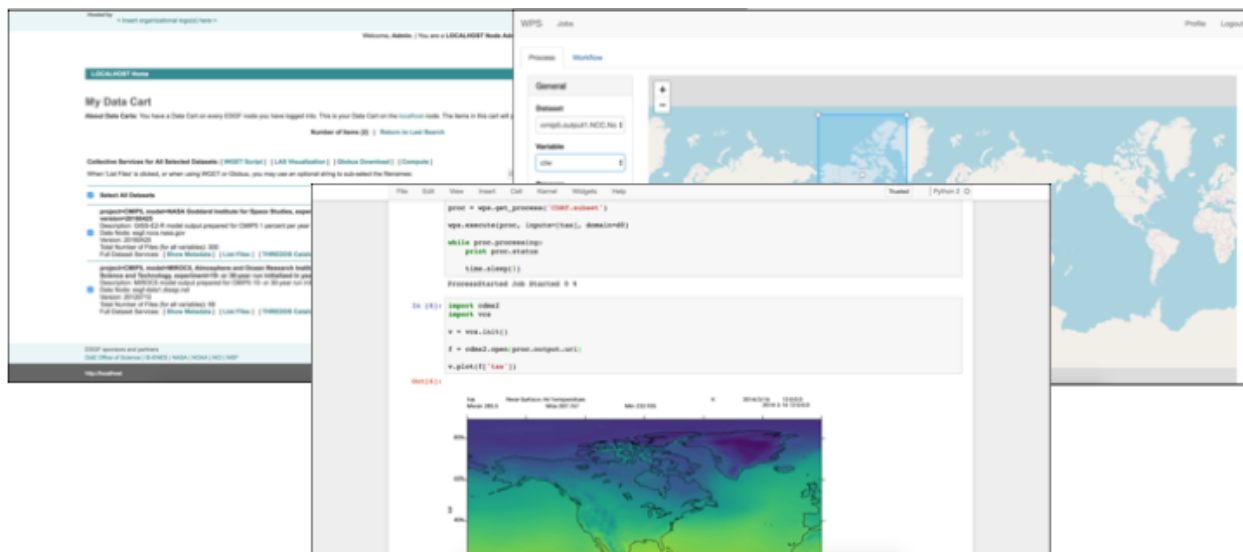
Hosted by:
< Insert organizational logo(s) here >
Welcome, Admin. | You are a LOCALHOST Node Adm

LOCALHOST Home

My Data Cart

About Data Carts: You have a Data Cart on every ESGF node you have logged into. This is your Data Cart on the localhost node. The items in this cart will

Number of Items (2) | Return to Last Search

Collective Services for All Selected Datasets: [ WGET Script ] [ LAS Visualization ] [ Globus Download ] [ Compute ]
When 'List Files' is clicked, or when using WGET or Globus, you may use an optional string to sub-select the filenames:

Select All Datasets

project=CMIP5, model=NASA Goddard Institute for Space Studies, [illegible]
version=20160425
Description: GISS-E2-R model output prepared for CMIP5 1 percent per year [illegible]
Data Node: esgf.nccs.nasa.gov
Version: 20160425
Total Number of Files (for all variables): 300
Full Dataset Services: [ Show Metadata ] [ List Files ] [ THREDDS Catal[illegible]

project=CMIP5, model=MIROC5, Atmosphere and Ocean Research Instit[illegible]
Science and Technology, experiment=10- or 30-year run initialized in yea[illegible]
Description: MIROC5 model output prepared for CMIP5 10- or 30-year run ini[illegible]
Data Node: esgf-data1.diasjp.net
Version: 20120710
Total Number of Files (for all variables): 98
Full Dataset Services: [ Show Metadata ] [ List Files ] [ THREDDS Catal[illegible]

ESGF sponsors and partners
DoE Office of Science | IS-ENES | NASA | NOAA | NCI | NSF

http://localhost

WPS Jobs
Profile Logout
Process Workflow
General
Dataset
cmip5.output1.NCC.No
Variable
clw
+
-

File Edit View Insert Cell Kernel Widgets Help
Trusted Python 2

proc = wps.get_process('CDAT.subset')

wps.execute(proc, inputs=[tas], domain=d0)

while proc.processing:
    print proc.status

    time.sleep(1)

ProcessStarted Job Started 0 %

In [4]: import cdms2
import vcs

v = vcs.init()

f = cdms2.open(proc.output.uri)

v.plot(f('tas'))

Out[4]:

tas Near-Surface Air Temperature K 2016/2/16 13:03:0
Mean 265.5 Max 301.747 Min 232.935 2016.2.16 13:03:0
60N
45N
30N